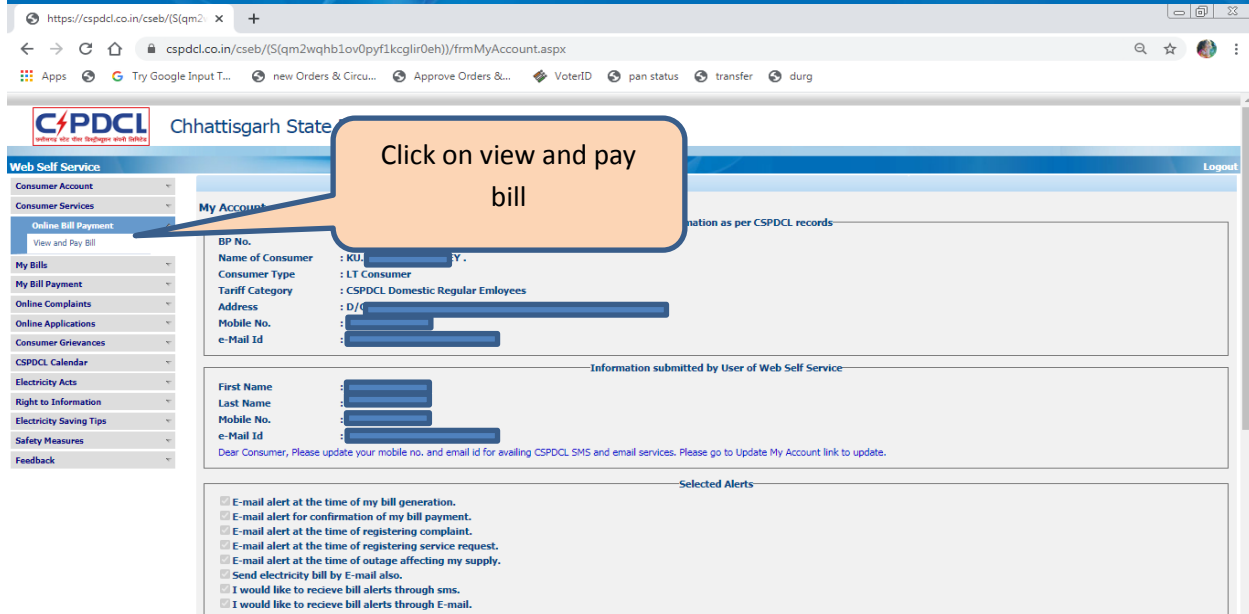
https://cspdcl.co.in/cseb/(S(qm2

cspdcl.co.in/cseb/(S(qm2wqhb1ov0pyf1kcglir0eh))/frmMyAccount.aspx

Apps Try Google Input T... new Orders & Circu... Approve Orders &... VoterID pan status transfer durg

CSPDCL
छत्तीसगढ़ स्टेट पॉवर डिस्ट्रीब्यूशन कंपनी लिमिटेड

Chhattisgarh State

Click on view and pay bill

Web Self Service

Logout

Consumer Account
Consumer Services
Online Bill Payment
View and Pay Bill
My Bills
My Bill Payment
Online Complaints
Online Applications
Consumer Grievances
CSPDCL Calendar
Electricity Acts
Right to Information
Electricity Saving Tips
Safety Measures
Feedback

My Account

nation as per CSPDCL records

BP No.
Name of Consumer : KU. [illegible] EY .
Consumer Type : LT Consumer
Tariff Category : CSPDCL Domestic Regular Emloyees
Address : D/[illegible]
Mobile No. : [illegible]
e-Mail Id : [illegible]

Information submitted by User of Web Self Service

First Name : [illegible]
Last Name : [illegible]
Mobile No. : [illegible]
e-Mail Id : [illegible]

Dear Consumer, Please update your mobile no. and email id for availing CSPDCL SMS and email services. Please go to Update My Account link to update.

Selected Alerts

E-mail alert at the time of my bill generation.
E-mail alert for confirmation of my bill payment.
E-mail alert at the time of registering complaint.
E-mail alert at the time of registering service request.
E-mail alert at the time of outage affecting my supply.
Send electricity bill by E-mail also.
I would like to recieve bill alerts through sms.
I would like to recieve bill alerts through E-mail.